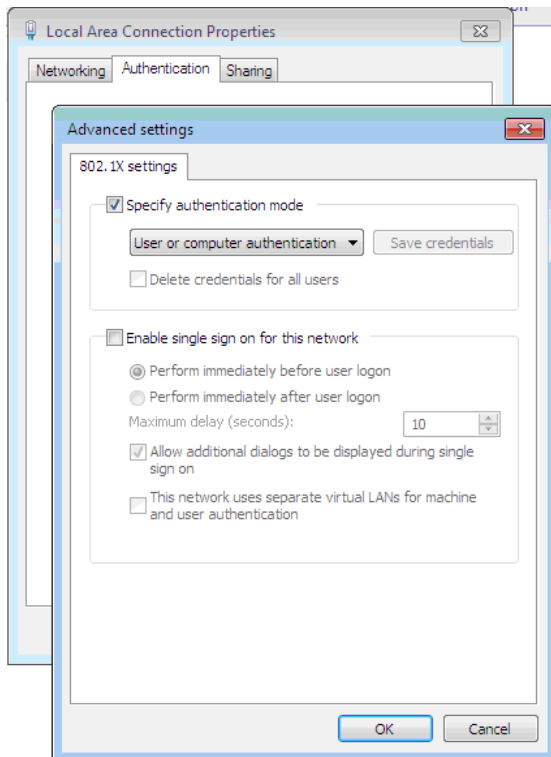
Local Area Connection Properties

Networking Authentication Sharing

Advanced settings

802.1X settings

Specify authentication mode

User or computer authentication

Save credentials

Delete credentials for all users

Enable single sign on for this network

Perform immediately before user logon

Perform immediately after user logon

Maximum delay (seconds): 10

Allow additional dialogs to be displayed during single sign on

This network uses separate virtual LANs for machine and user authentication

OK Cancel